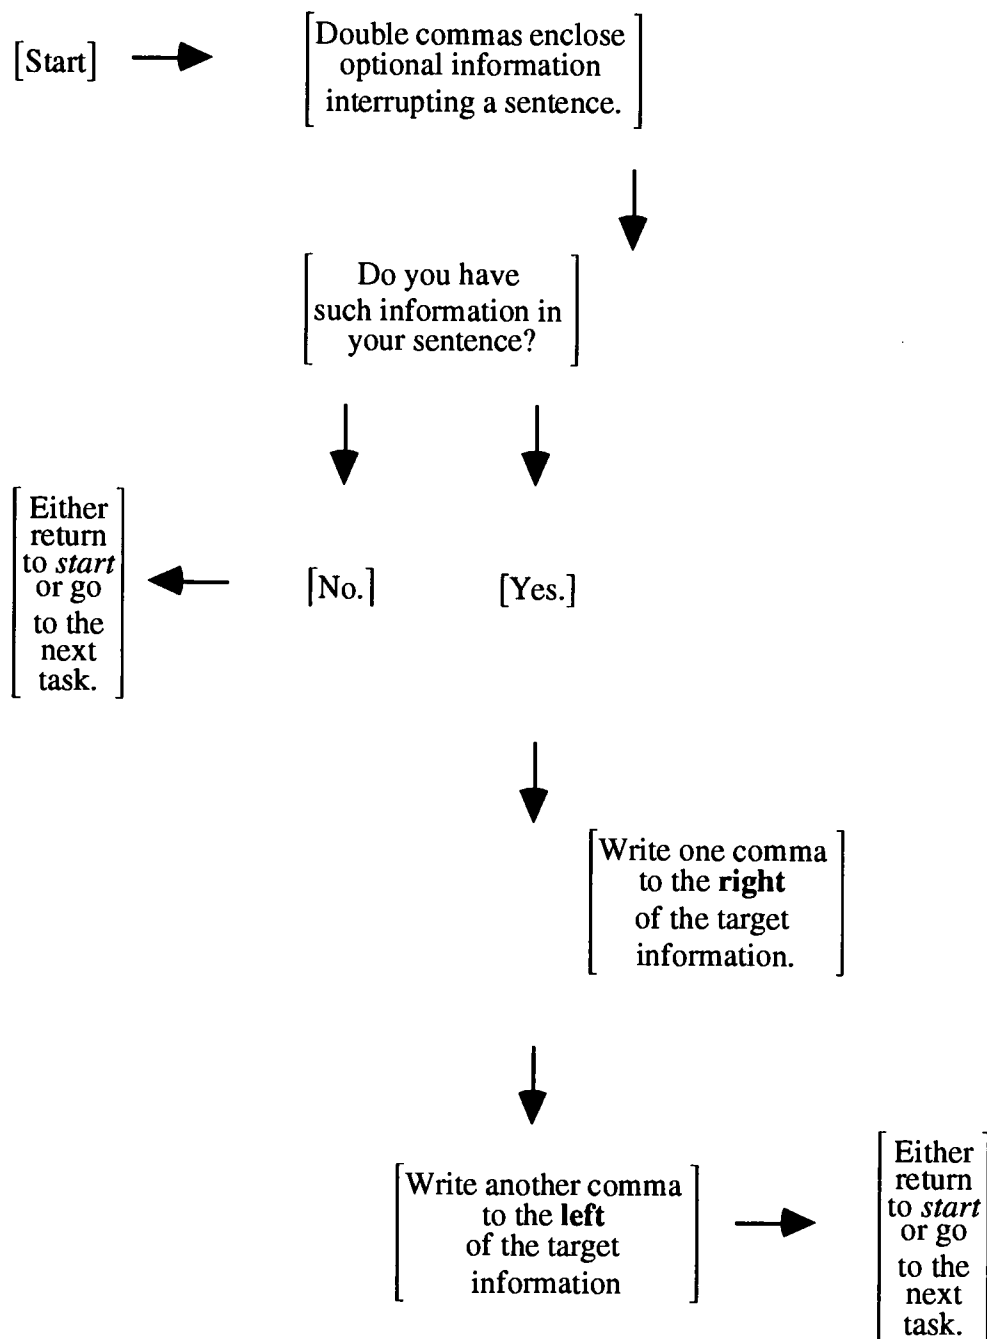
[Start]

Double commas enclose optional information interrupting a sentence.

Do you have such information in your sentence?

Either return to *start* or go to the next task.

[No.]

[Yes.]

Write one comma to the **right** of the target information.

Write another comma to the **left** of the target information

Either return to *start* or go to the next task.